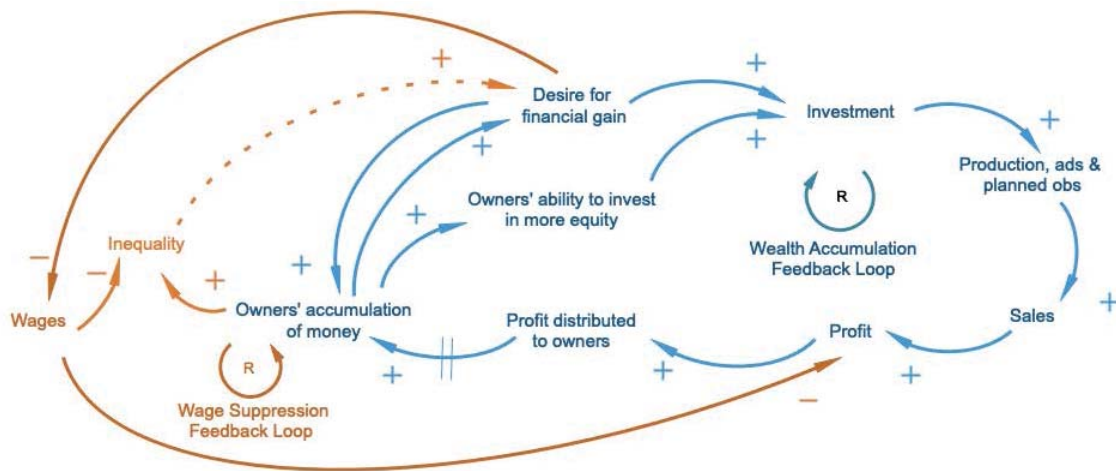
+
Desire for financial gain
+
Investment
+
+
+
Production, ads & planned obs
Owners' ability to invest in more equity
R
+
Wealth Accumulation Feedback Loop
−
Inequality
−
+
+
Wages
Owners' accumulation of money
Profit distributed to owners
Profit
Sales
+
R
+
+
+
Wage Suppression Feedback Loop
−